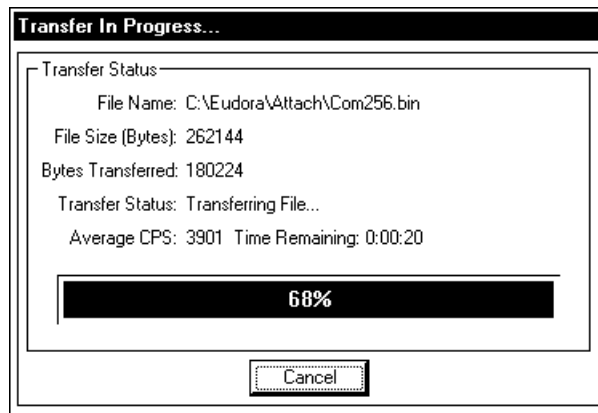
Transfer In Progress...

Transfer Status

File Name: C:\Eudora\Attach\Com256.bin

File Size (Bytes): 262144

Bytes Transferred: 180224

Transfer Status: Transferring File...

Average CPS: 3901 Time Remaining: 0:00:20

68%

Cancel